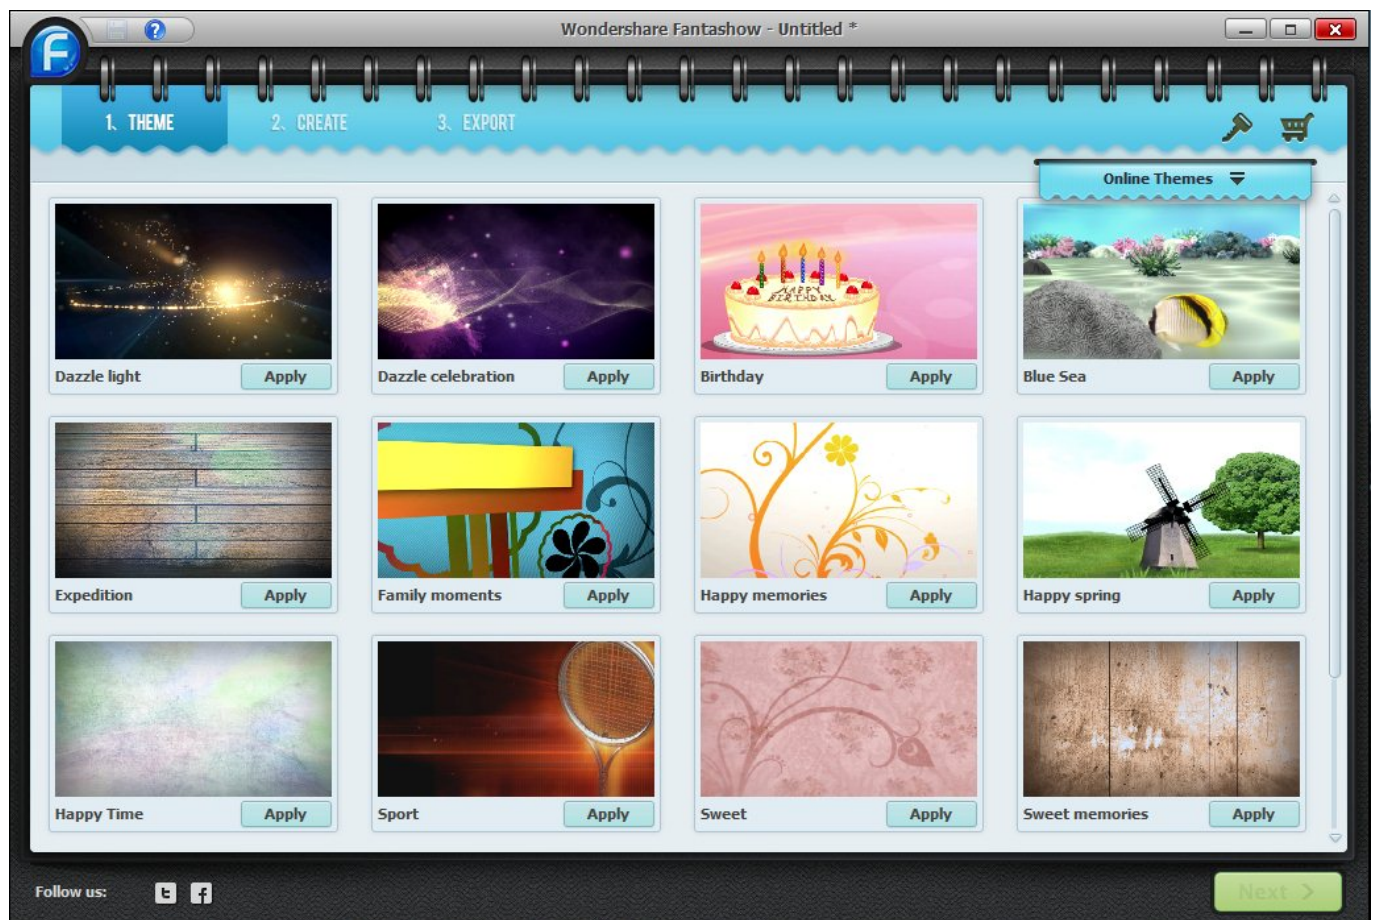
Wondershare Fantashow - Untitled *

1. THEME
2. CREATE
3. EXPORT

Online Themes

HAPPY BIRTHDAY

Dazzle light Apply
Dazzle celebration Apply
Birthday Apply
Blue Sea Apply
Expedition Apply
Family moments Apply
Happy memories Apply
Happy spring Apply
Happy Time Apply
Sport Apply
Sweet Apply
Sweet memories Apply

Follow us:

Next